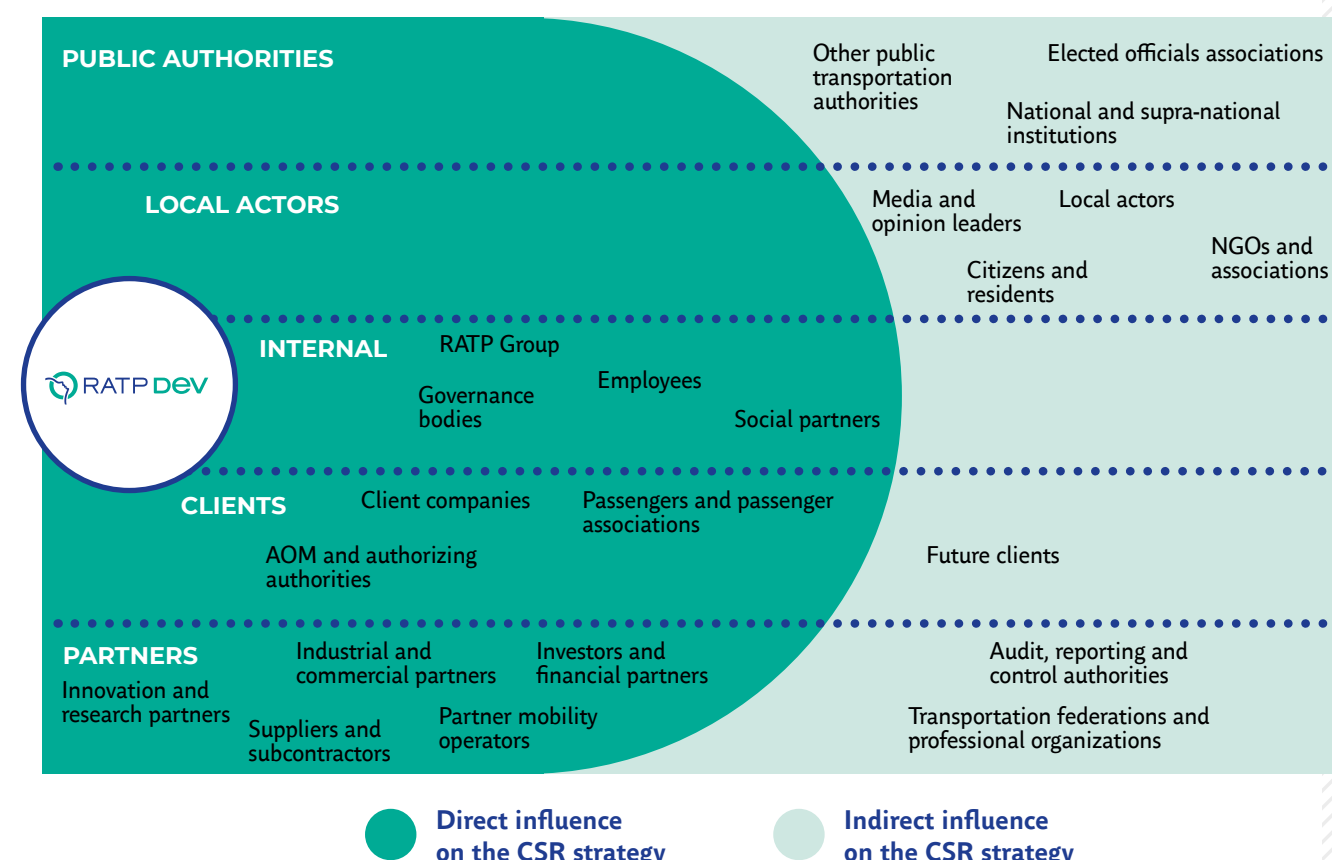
PUBLIC AUTHORITIES

Other public transportation authorities

Elected officials associations

National and supra-national institutions

LOCAL ACTORS

Media and opinion leaders

Local actors

NGOs and associations

Citizens and residents

RATP DEV

INTERNAL

RATP Group

Governance bodies

Employees

Social partners

CLIENTS

Client companies

Passengers and passenger associations

AOM and authorizing authorities

Future clients

PARTNERS

Innovation and research partners

Industrial and commercial partners

Suppliers and subcontractors

Investors and financial partners

Partner mobility operators

Audit, reporting and control authorities

Transportation federations and professional organizations

Direct influence on the CSR strategy

Indirect influence on the CSR strategy